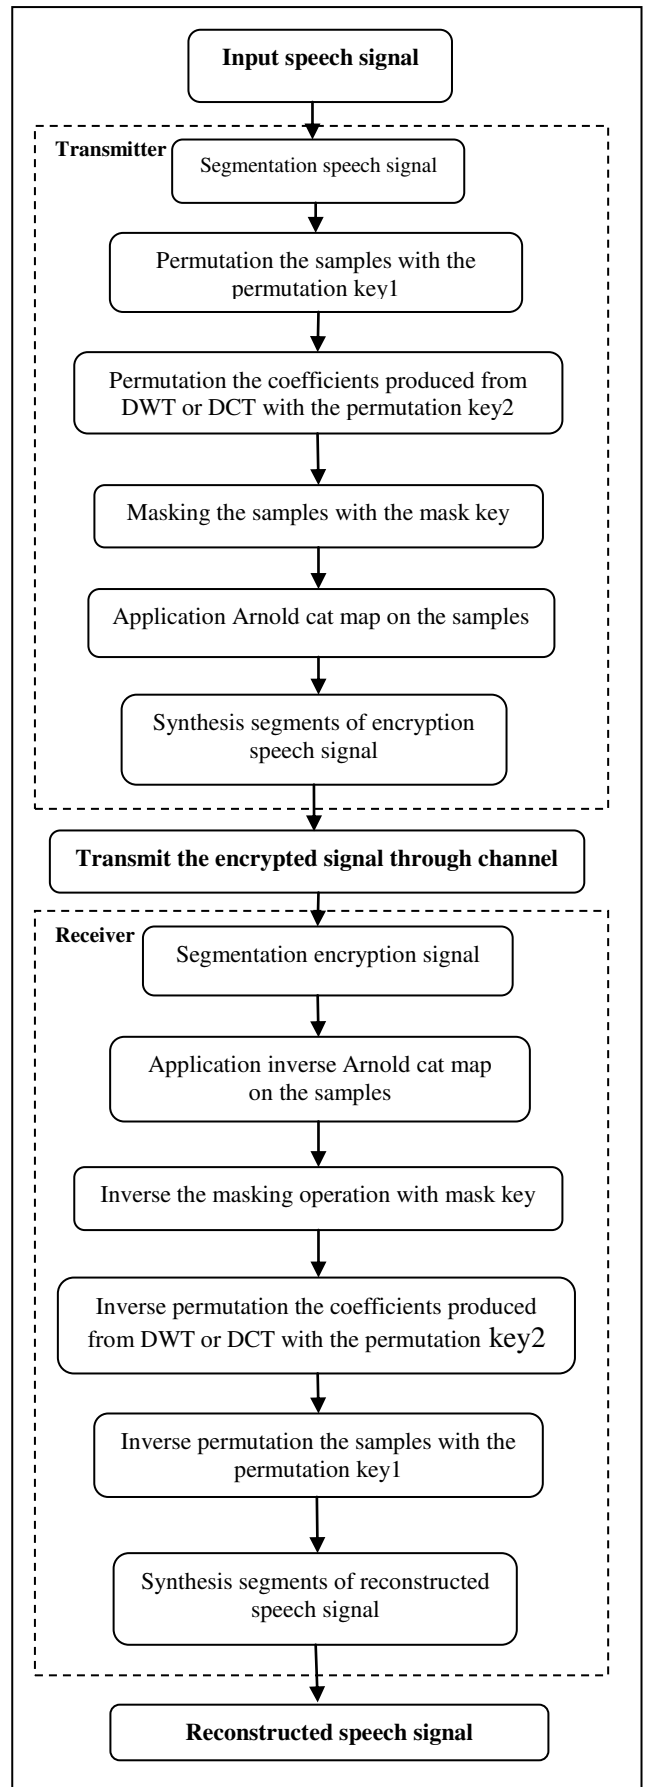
Input speech signal

Transmitter

Segmentation speech signal

Permutation the samples with the permutation key1

Permutation the coefficients produced from DWT or DCT with the permutation key2

Masking the samples with the mask key

Application Arnold cat map on the samples

Synthesis segments of encryption speech signal

Transmit the encrypted signal through channel

Receiver

Segmentation encryption signal

Application inverse Arnold cat map on the samples

Inverse the masking operation with mask key

Inverse permutation the coefficients produced from DWT or DCT with the permutation key2

Inverse permutation the samples with the permutation key1

Synthesis segments of reconstructed speech signal

Reconstructed speech signal